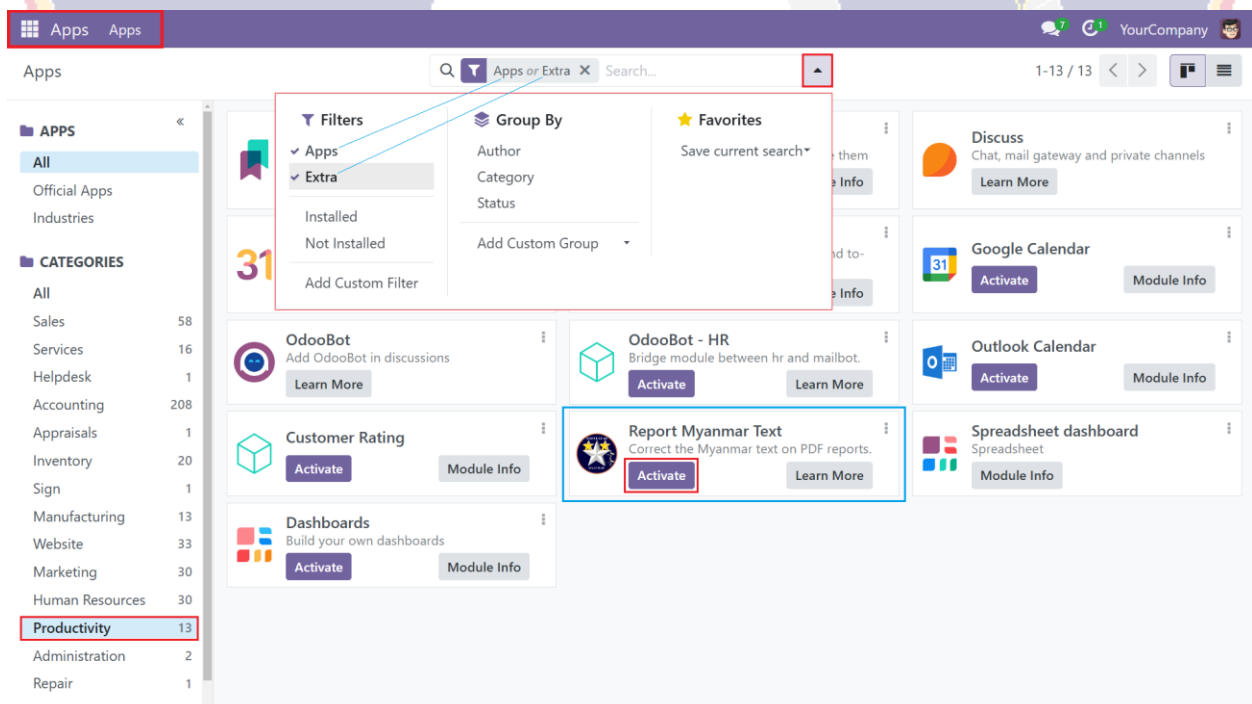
Apps Apps

7 1 YourCompany

Apps

Apps or Extra × Search...

1-13 / 13

APPS
All
Official Apps
Industries

CATEGORIES
All
Sales 58
Services 16
Helpdesk 1
Accounting 208
Appraisals 1
Inventory 20
Sign 1
Manufacturing 13
Website 33
Marketing 30
Human Resources 30
Productivity 13
Administration 2
Repair 1

Filters
Apps
Extra
Installed
Not Installed
Add Custom Filter

Group By
Author
Category
Status
Add Custom Group

Favorites
Save current search

e them
e Info

nd to-
e Info

Discuss
Chat, mail gateway and private channels
Learn More

Google Calendar
Activate
Module Info

OdooBot
Add OdooBot in discussions
Learn More

OdooBot - HR
Bridge module between hr and mailbot.
Activate
Learn More

Outlook Calendar
Activate
Module Info

Customer Rating
Activate
Module Info

Report Myanmar Text
Correct the Myanmar text on PDF reports.
Activate
Learn More

Spreadsheet dashboard
Spreadsheet
Module Info

Dashboards
Build your own dashboards
Activate
Module Info